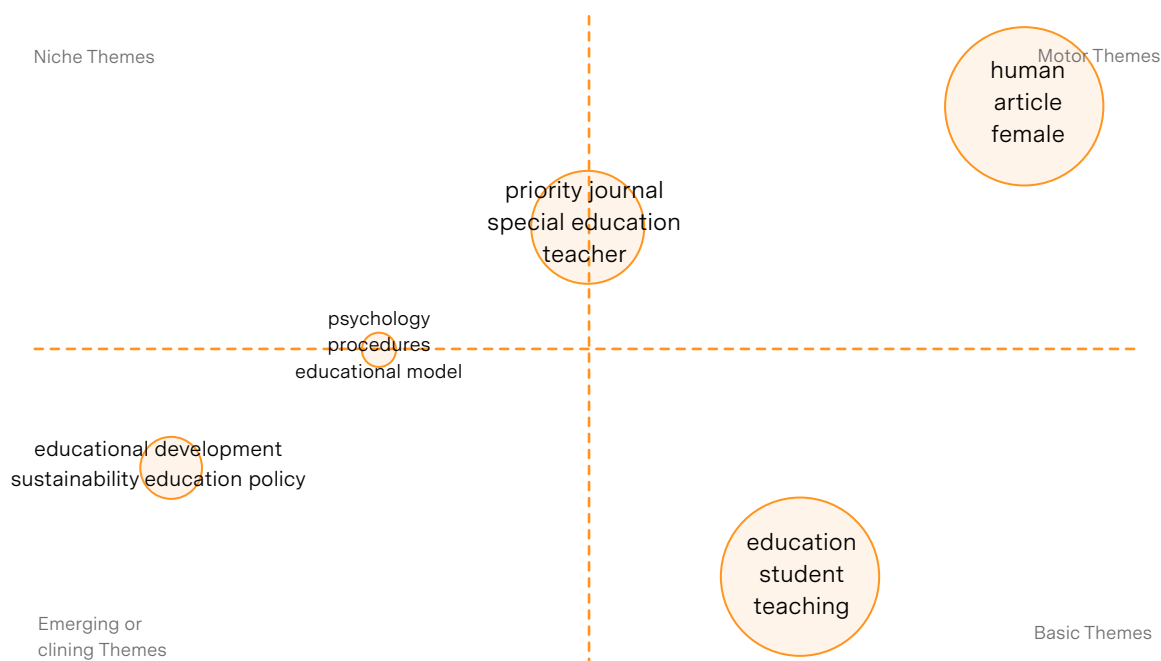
Niche Themes

Motor Themes

human
article
female

priority journal
special education
teacher

psychology
procedures
educational model

educational development
sustainability education policy

education
student
teaching

Emerging or
clining Themes

Basic Themes